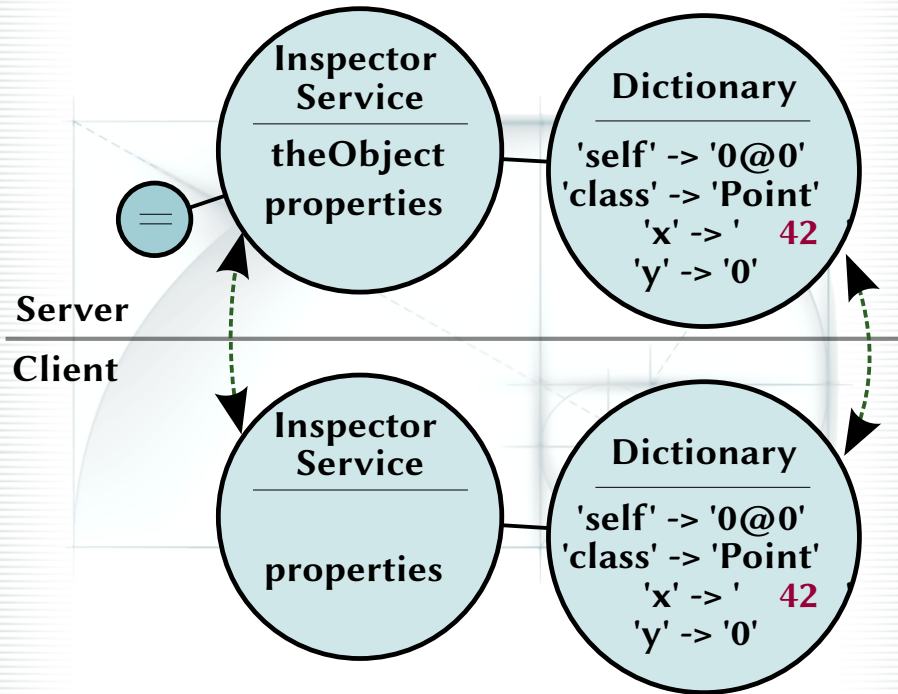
Inspector Service

theObject properties

Dictionary

'self' -> '0@0'
'class' -> 'Point'
'x' -> ' 42
'y' -> '0'

Server

Client

Inspector Service

properties

Dictionary

'self' -> '0@0'
'class' -> 'Point'
'x' -> ' 42
'y' -> '0'